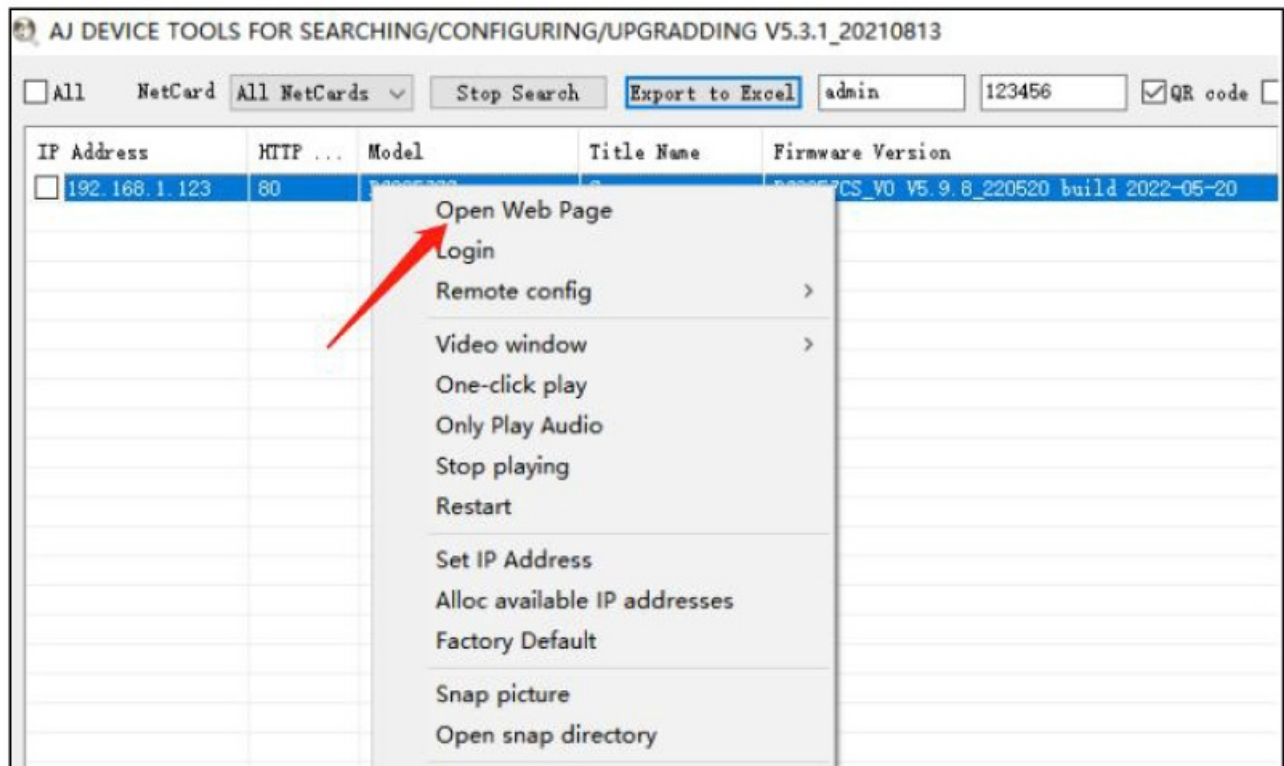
AJ DEVICE TOOLS FOR SEARCHING/CONFIGURING/UPGRADDING V5.3.1_20210813

All NetCard All NetCards Stop Search Export to Excel admin 123456 QR code

| IP Address | HTTP ... | Model | Title Name | Firmware Version |
|---|---|---|---|---|
| 192.168.1.123 | 80 | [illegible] | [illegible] | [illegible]CS_V0 V5.9.8_220520 build 2022-05-20 |

Open Web Page
Login
Remote config
Video window
One-click play
Only Play Audio
Stop playing
Restart
Set IP Address
Alloc available IP addresses
Factory Default
Snap picture
Open snap directory